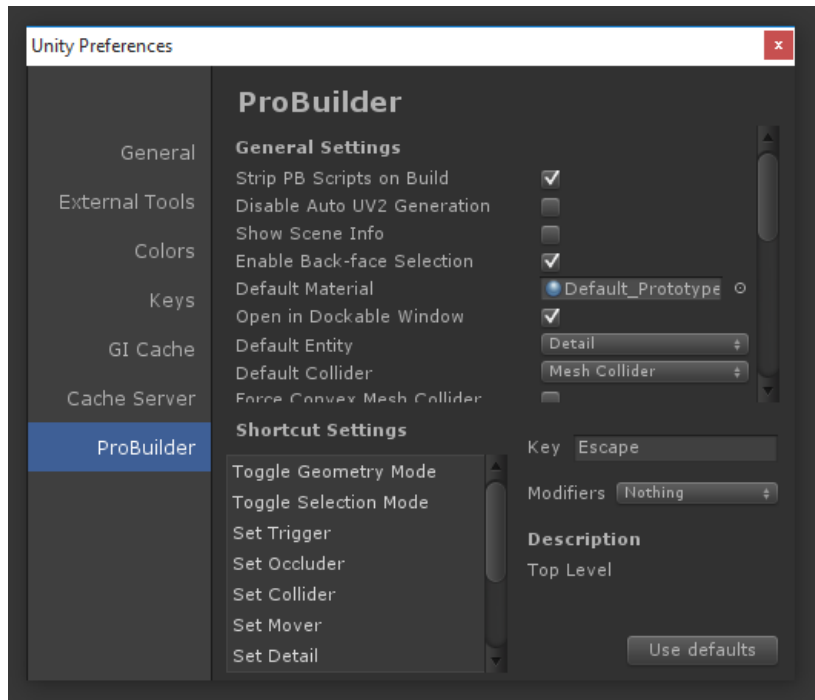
Unity Preferences

x

General

External Tools

Colors

Keys

GI Cache

Cache Server

ProBuilder

ProBuilder

General Settings

Strip PB Scripts on Build

Disable Auto UV2 Generation

Show Scene Info

Enable Back-face Selection

Default Material

Default_Prototype

Open in Dockable Window

Default Entity

Detail

Default Collider

Mesh Collider

Force Convex Mesh Collider

Shortcut Settings

Toggle Geometry Mode

Toggle Selection Mode

Set Trigger

Set Occluder

Set Collider

Set Mover

Set Detail

Key

Escape

Modifiers

Nothing

Description

Top Level

Use defaults